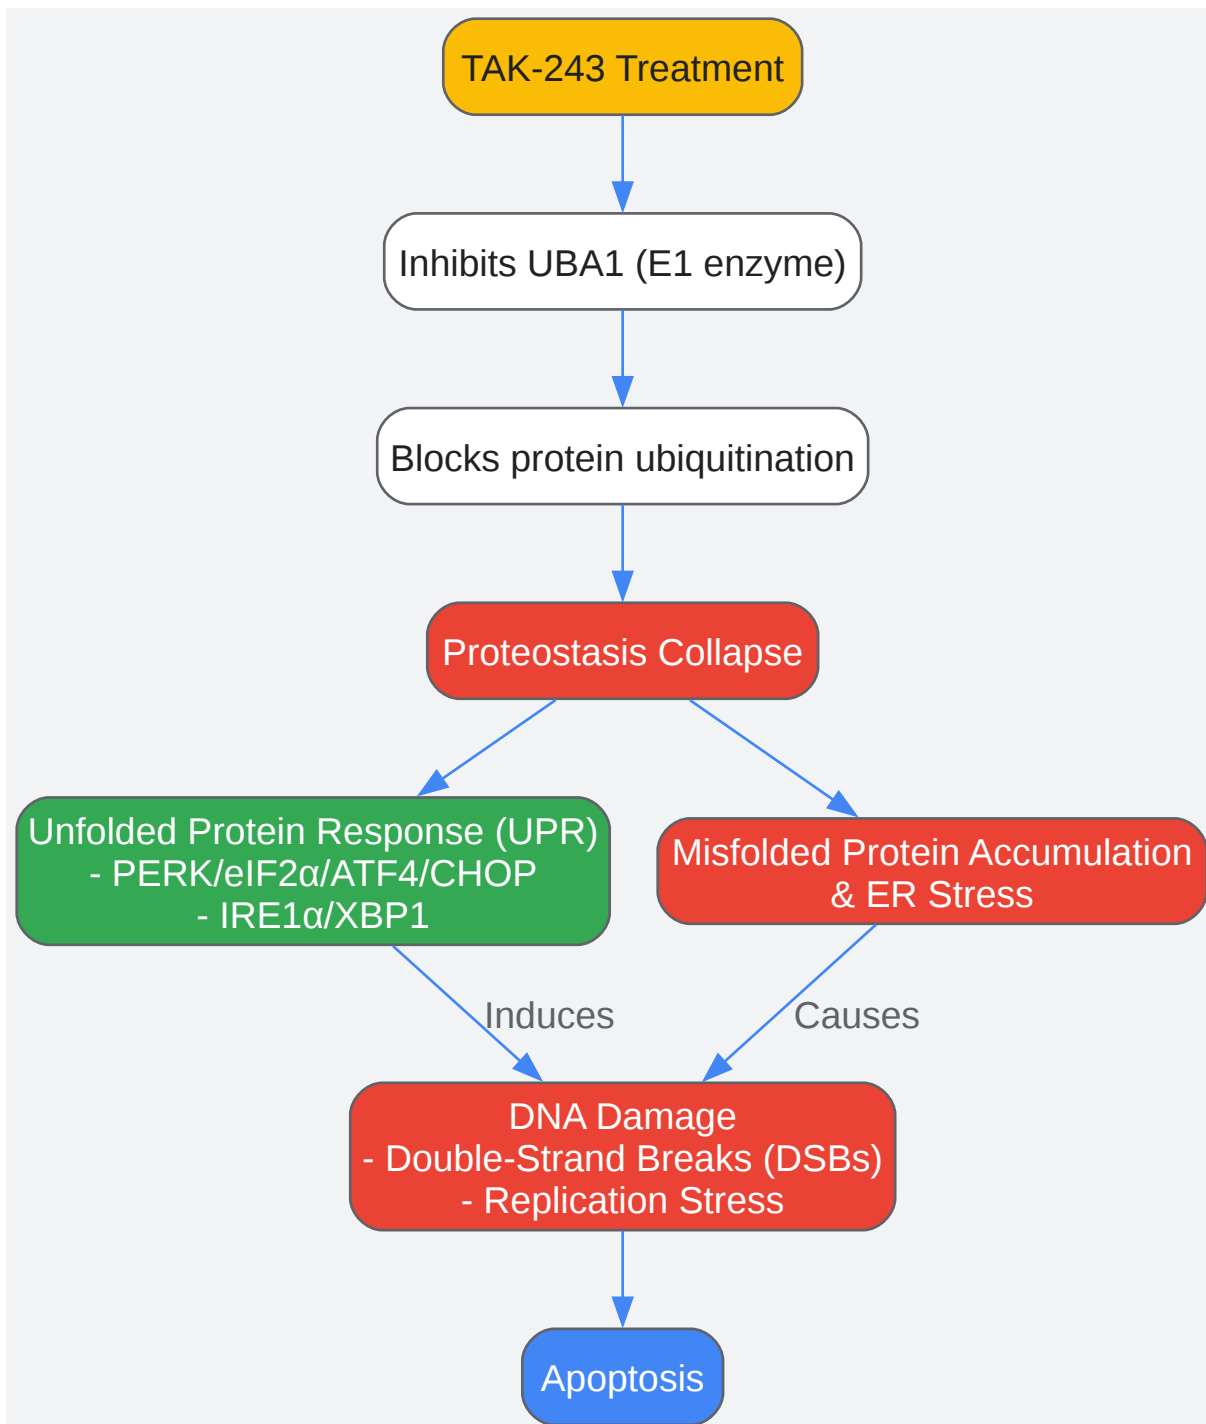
TAK-243 Treatment

Inhibits UBA1 (E1 enzyme)

Blocks protein ubiquitination

Proteostasis Collapse

Unfolded Protein Response (UPR)
- PERK/eIF2α/ATF4/CHOP
- IRE1α/XBP1

Misfolded Protein Accumulation
& ER Stress

Induces

Causes

DNA Damage
- Double-Strand Breaks (DSBs)
- Replication Stress

Apoptosis